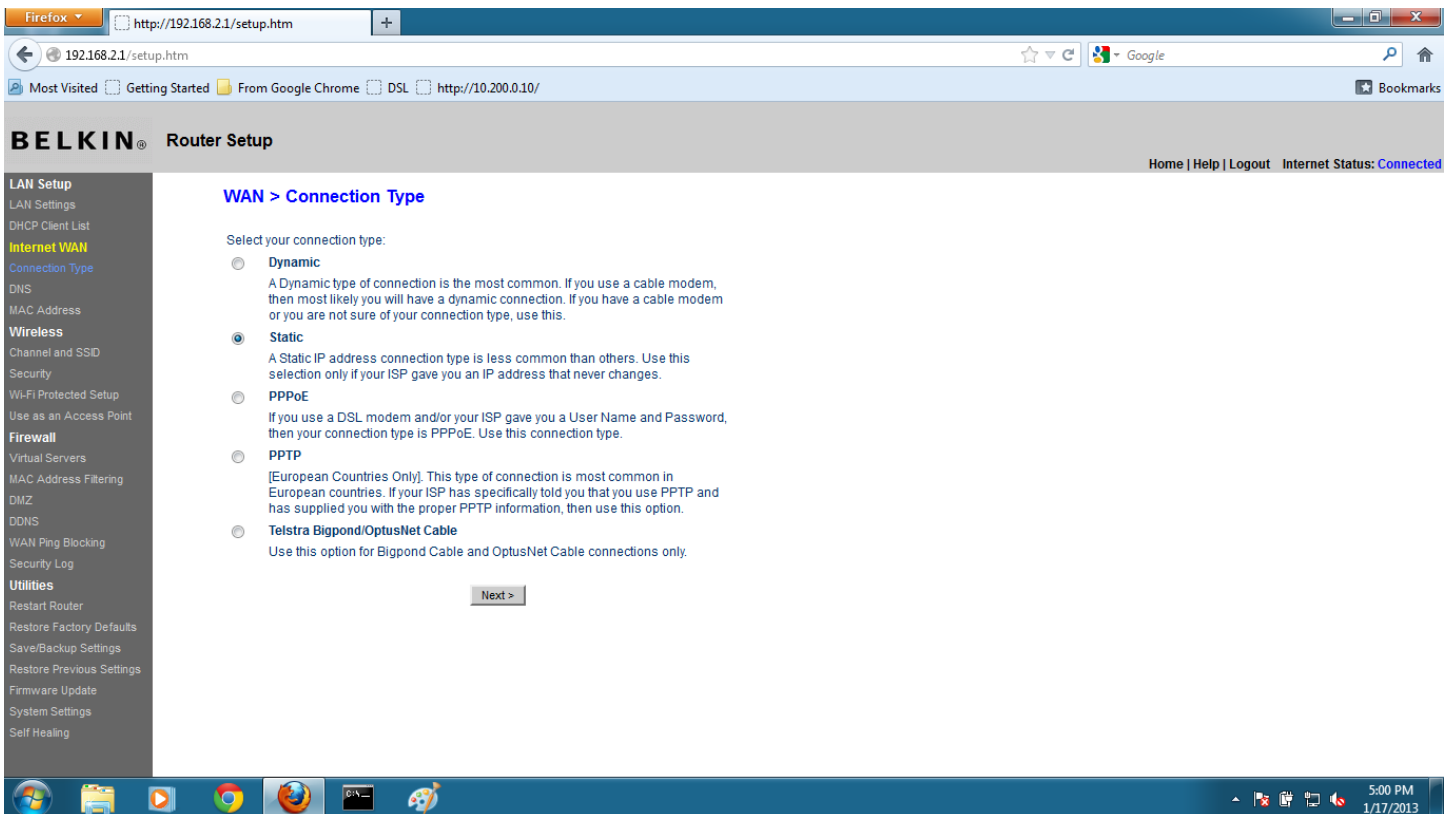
Firefox
http://192.168.2.1/setup.htm
+
192.168.2.1/setup.htm
Google
Most Visited Getting Started From Google Chrome DSL http://10.200.0.10/
Bookmarks

BELKIN® Router Setup

Home | Help | Logout Internet Status: Connected

LAN Setup
LAN Settings
DHCP Client List
Internet WAN
Connection Type
DNS
MAC Address
Wireless
Channel and SSID
Security
Wi-Fi Protected Setup
Use as an Access Point
Firewall
Virtual Servers
MAC Address Filtering
DMZ
DDNS
WAN Ping Blocking
Security Log
Utilities
Restart Router
Restore Factory Defaults
Save/Backup Settings
Restore Previous Settings
Firmware Update
System Settings
Self Healing

WAN > Connection Type

Select your connection type:

Dynamic
A Dynamic type of connection is the most common. If you use a cable modem, then most likely you will have a dynamic connection. If you have a cable modem or you are not sure of your connection type, use this.

Static
A Static IP address connection type is less common than others. Use this selection only if your ISP gave you an IP address that never changes.

PPPoE
If you use a DSL modem and/or your ISP gave you a User Name and Password, then your connection type is PPPoE. Use this connection type.

PPTP
[European Countries Only]. This type of connection is most common in European countries. If your ISP has specifically told you that you use PPTP and has supplied you with the proper PPTP information, then use this option.

Telstra Bigpond/OptusNet Cable
Use this option for Bigpond Cable and OptusNet Cable connections only.

Next >

5:00 PM
1/17/2013